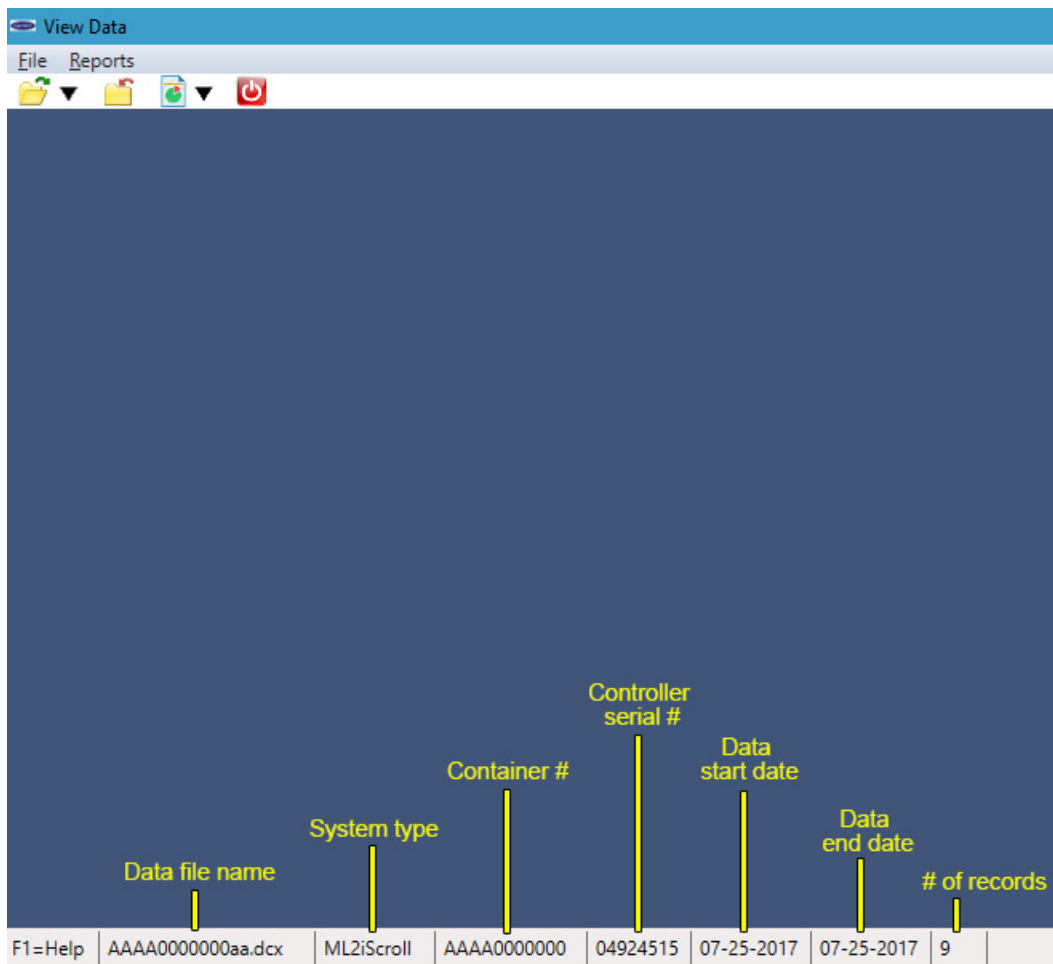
View Data

File Reports

Controller serial #

Data start date

Container #

System type

Data end date

Data file name

# of records

| F1=Help | AAAA0000000aa.dcx | ML2iScroll | AAAA0000000 | 04924515 | 07-25-2017 | 07-25-2017 | 9 |
|---|---|---|---|---|---|---|---|